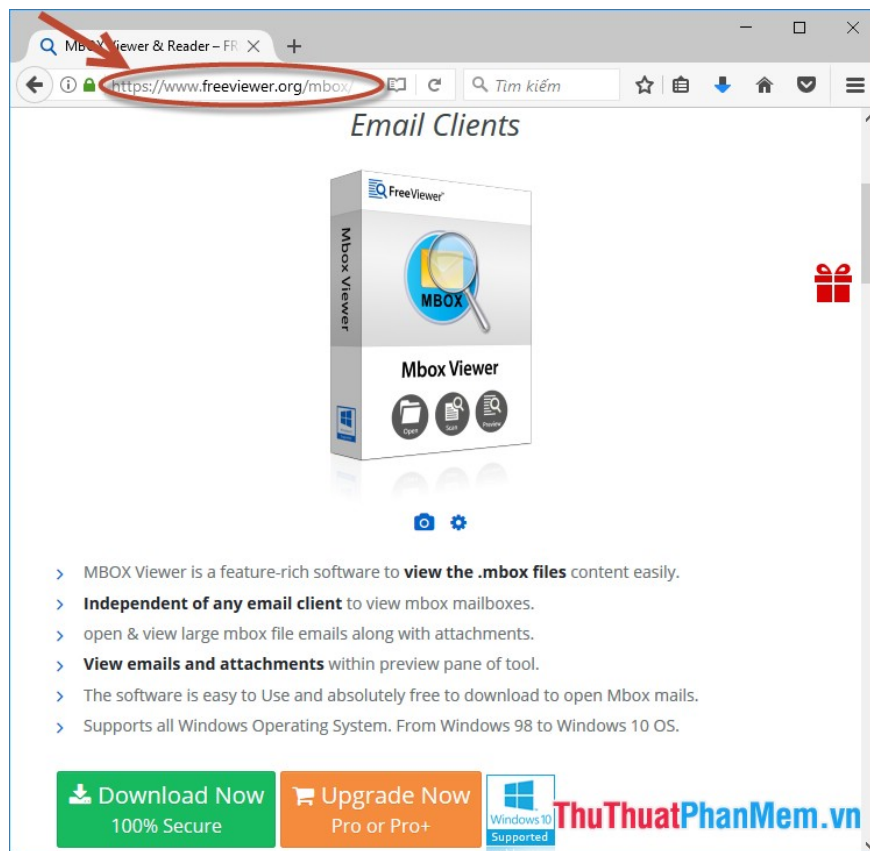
MBOX Viewer & Reader – FR
https://www.freeviewer.org/mbox/
Tìm kiếm

Email Clients

FreeViewer
Mbox Viewer
MBOX
Mbox Viewer
Open Scan Preview

MBOX Viewer is a feature-rich software to **view the .mbox files** content easily.

**Independent of any email client** to view mbox mailboxes.

open & view large mbox file emails along with attachments.

**View emails and attachments** within preview pane of tool.

The software is easy to Use and absolutely free to download to open Mbox mails.

Supports all Windows Operating System. From Windows 98 to Windows 10 OS.

Download Now
100% Secure
Upgrade Now
Pro or Pro+
Windows 10
Supported
ThuThuatPhanMem.vn